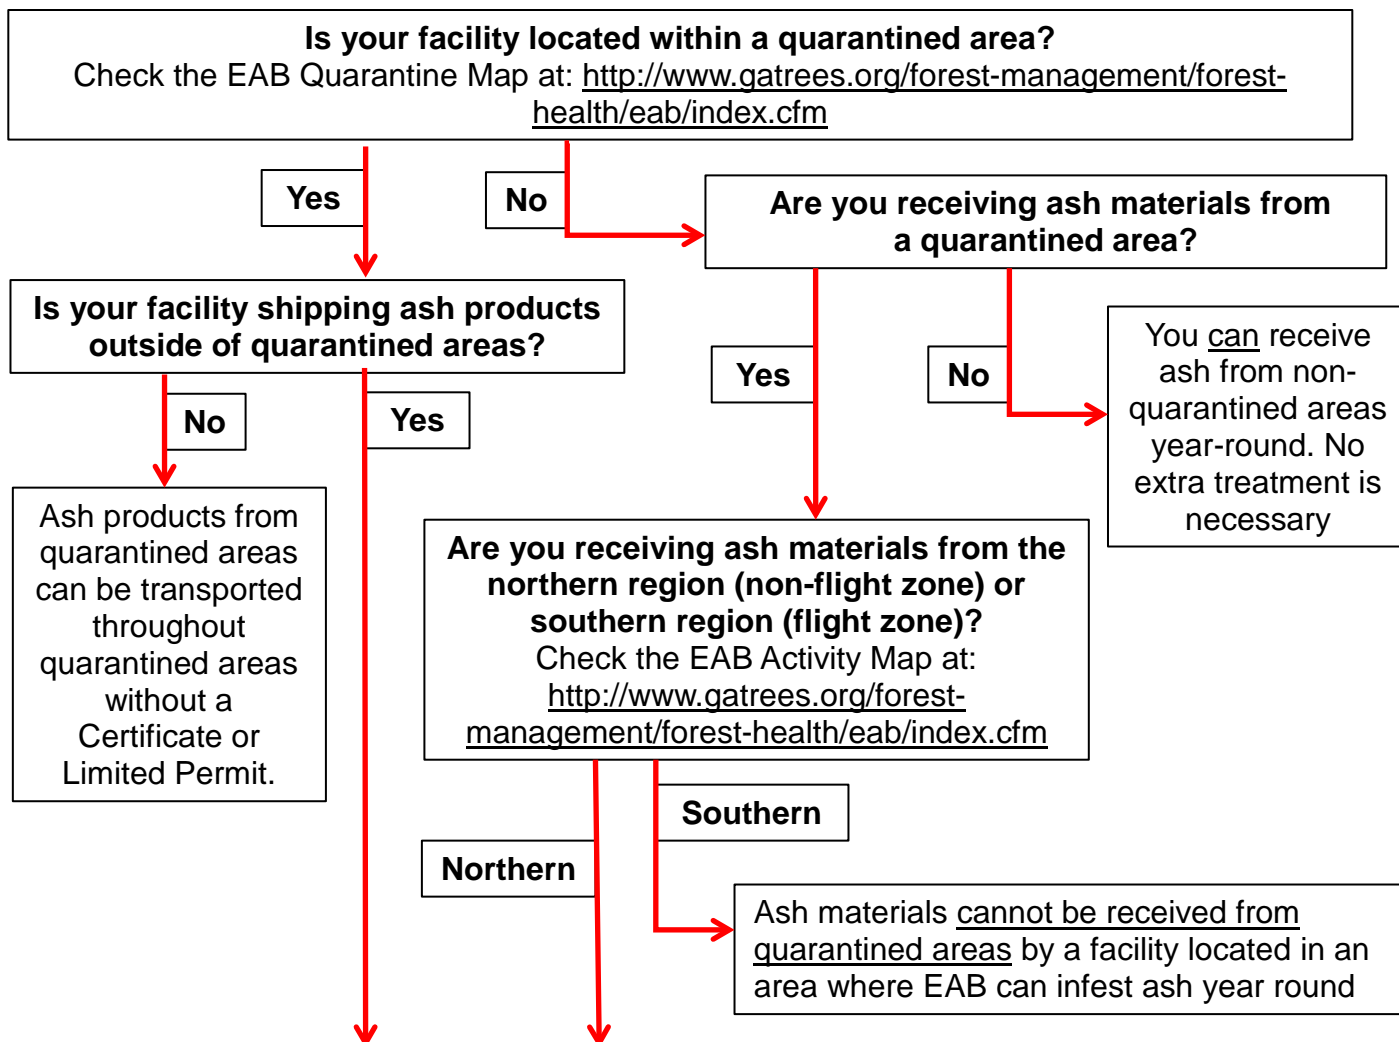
**Is your facility located within a quarantined area?**
Check the EAB Quarantine Map at: http://www.gatrees.org/forest-management/forest-health/eab/index.cfm

Yes

No

**Are you receiving ash materials from a quarantined area?**

**Is your facility shipping ash products outside of quarantined areas?**

Yes

No

You can receive ash from non-quarantined areas year-round. No extra treatment is necessary

No

Yes

Ash products from quarantined areas can be transported throughout quarantined areas without a Certificate or Limited Permit.

**Are you receiving ash materials from the northern region (non-flight zone) or southern region (flight zone)?**
Check the EAB Activity Map at: http://www.gatrees.org/forest-management/forest-health/eab/index.cfm

Southern

Northern

Ash materials cannot be received from quarantined areas by a facility located in an area where EAB can infest ash year round